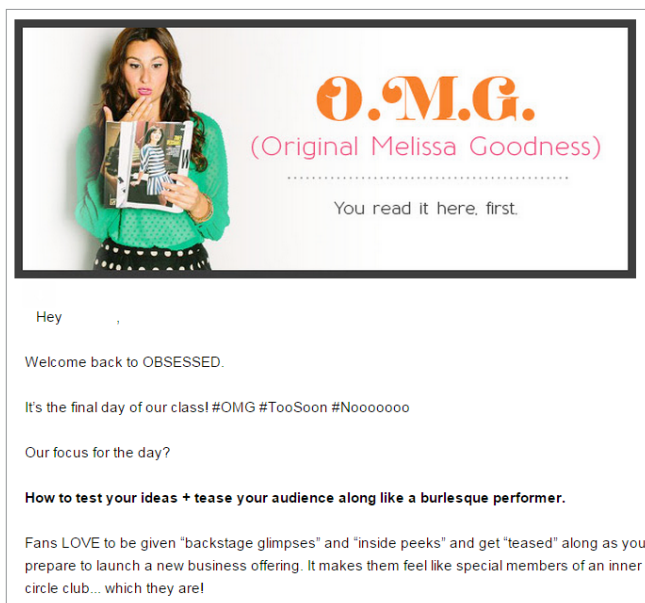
O.M.G.
(Original Melissa Goodness)
You read it here, first.

Hey ,

Welcome back to OBSESSED.

It's the final day of our class! #OMG #TooSoon #Nooooooo

Our focus for the day?

**How to test your ideas + tease your audience along like a burlesque performer.**

Fans LOVE to be given "backstage glimpses" and "inside peeks" and get "teased" along as you prepare to launch a new business offering. It makes them feel like special members of an inner circle club... which they are!